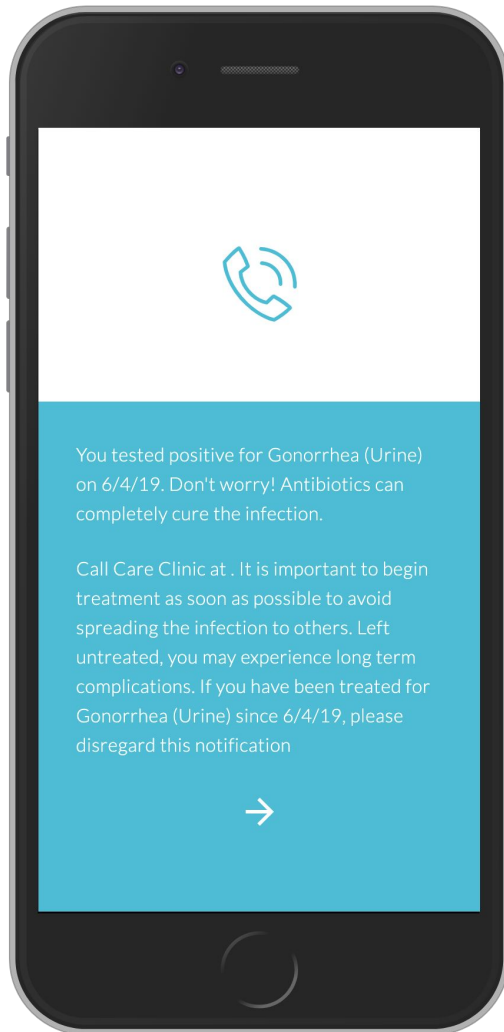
You tested positive for Gonorrhea (Urine) on 6/4/19. Don't worry! Antibiotics can completely cure the infection.

Call Care Clinic at . It is important to begin treatment as soon as possible to avoid spreading the infection to others. Left untreated, you may experience long term complications. If you have been treated for Gonorrhea (Urine) since 6/4/19, please disregard this notification

→